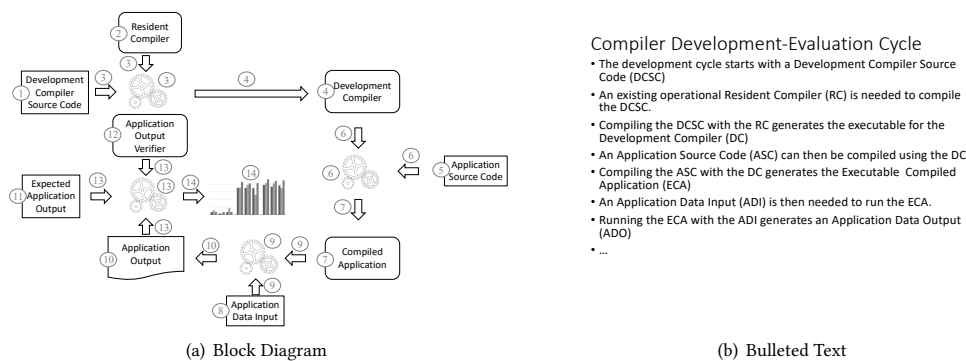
2 Resident Compiler

3

3

1 Development Compiler Source Code

3

4

4 Development Compiler

12 Application Output Verifier

13

6

6

5 Application Source Code

6

11 Expected Application Output

13

13

14

14

13

7

10

9

9

10 Application Output

9

7 Compiled Application

9

8 Application Data Input

(a) Block Diagram

Compiler Development-Evaluation Cycle

• The development cycle starts with a Development Compiler Source Code (DCSC)

• An existing operational Resident Compiler (RC) is needed to compile the DCSC.

• Compiling the DCSC with the RC generates the executable for the Development Compiler (DC)

• An Application Source Code (ASC) can then be compiled using the DC

• Compiling the ASC with the DC generates the Executable Compiled Application (ECA)

• An Application Data Input (ADI) is then needed to run the ECA.

• Running the ECA with the ADI generates an Application Data Output (ADO)

• ...

(b) Bulleted Text